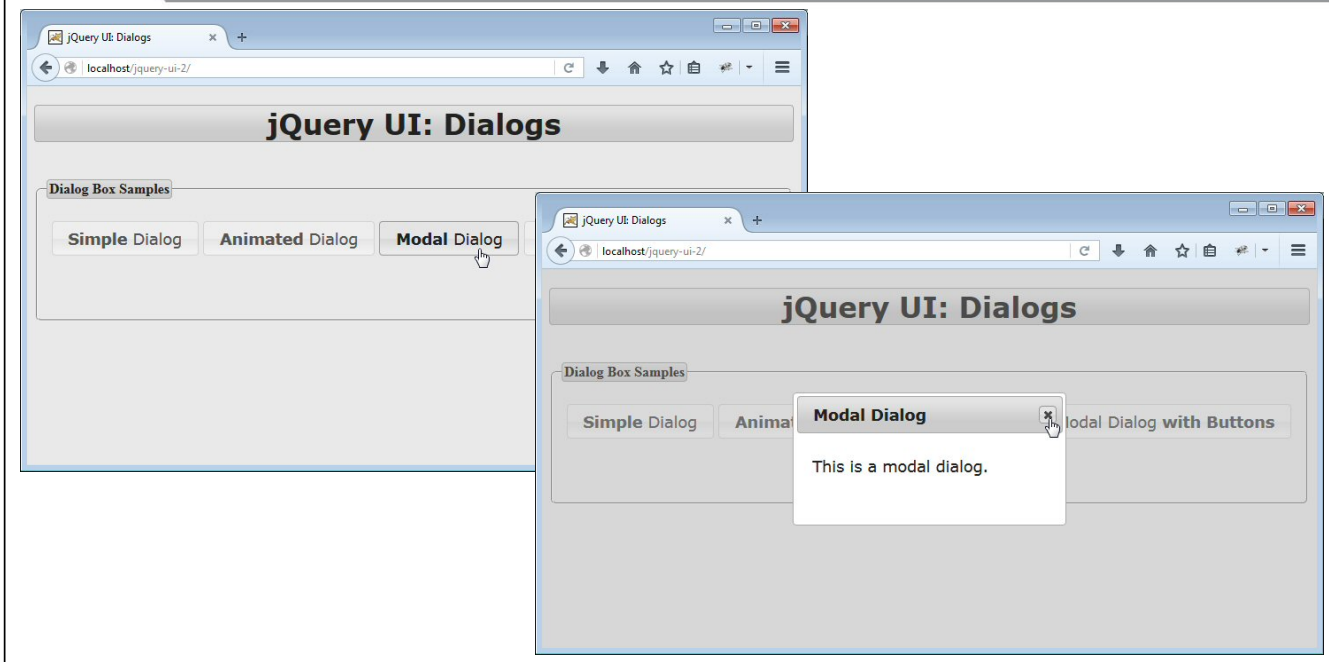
jQuery UI: Dialogs
localhost/jquery-ui-2/

jQuery UI: Dialogs

Dialog Box Samples

Simple Dialog
Animated Dialog
Modal Dialog

jQuery UI: Dialogs
localhost/jquery-ui-2/

jQuery UI: Dialogs

Dialog Box Samples

Simple Dialog
Animat
lodal Dialog with Buttons

Modal Dialog
×
This is a modal dialog.